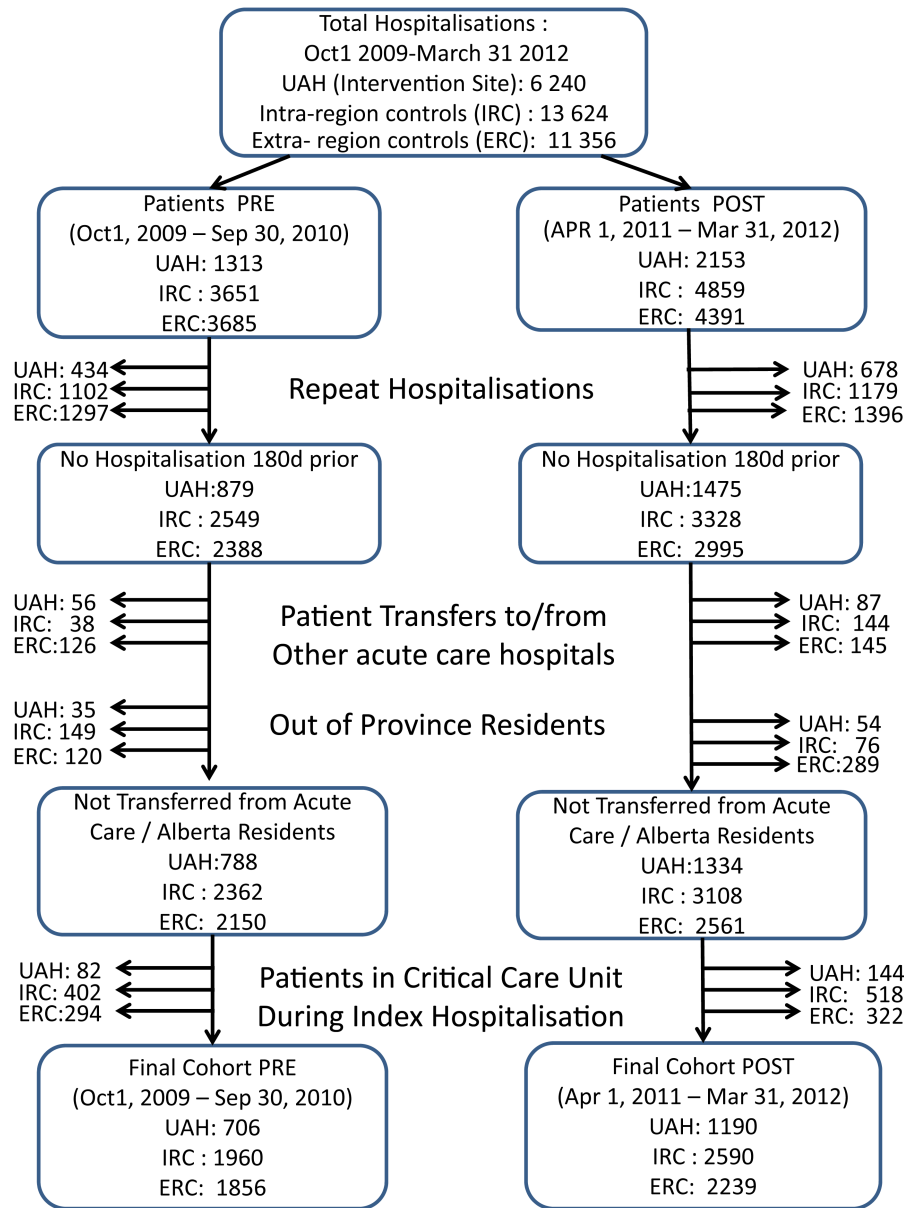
Total Hospitalisations :
Oct1 2009-March 31 2012
UAH (Intervention Site): 6 240
Intra-region controls (IRC) : 13 624
Extra- region controls (ERC): 11 356

Patients PRE
(Oct1, 2009 – Sep 30, 2010)
UAH: 1313
IRC : 3651
ERC:3685

Patients POST
(APR 1, 2011 – Mar 31, 2012)
UAH: 2153
IRC : 4859
ERC: 4391

UAH: 434
IRC: 1102
ERC:1297

Repeat Hospitalisations

UAH: 678
IRC: 1179
ERC: 1396

No Hospitalisation 180d prior
UAH:879
IRC : 2549
ERC: 2388

No Hospitalisation 180d prior
UAH:1475
IRC : 3328
ERC: 2995

UAH: 56
IRC: 38
ERC:126

Patient Transfers to/from Other acute care hospitals

UAH: 87
IRC: 144
ERC: 145

UAH: 35
IRC: 149
ERC: 120

Out of Province Residents

UAH: 54
IRC: 76
ERC:289

Not Transferred from Acute Care / Alberta Residents
UAH:788
IRC : 2362
ERC: 2150

Not Transferred from Acute Care / Alberta Residents
UAH:1334
IRC : 3108
ERC: 2561

UAH: 82
IRC: 402
ERC:294

Patients in Critical Care Unit During Index Hospitalisation

UAH: 144
IRC: 518
ERC: 322

Final Cohort PRE
(Oct1, 2009 – Sep 30, 2010)
UAH: 706
IRC : 1960
ERC: 1856

Final Cohort POST
(Apr 1, 2011 – Mar 31, 2012)
UAH: 1190
IRC : 2590
ERC: 2239